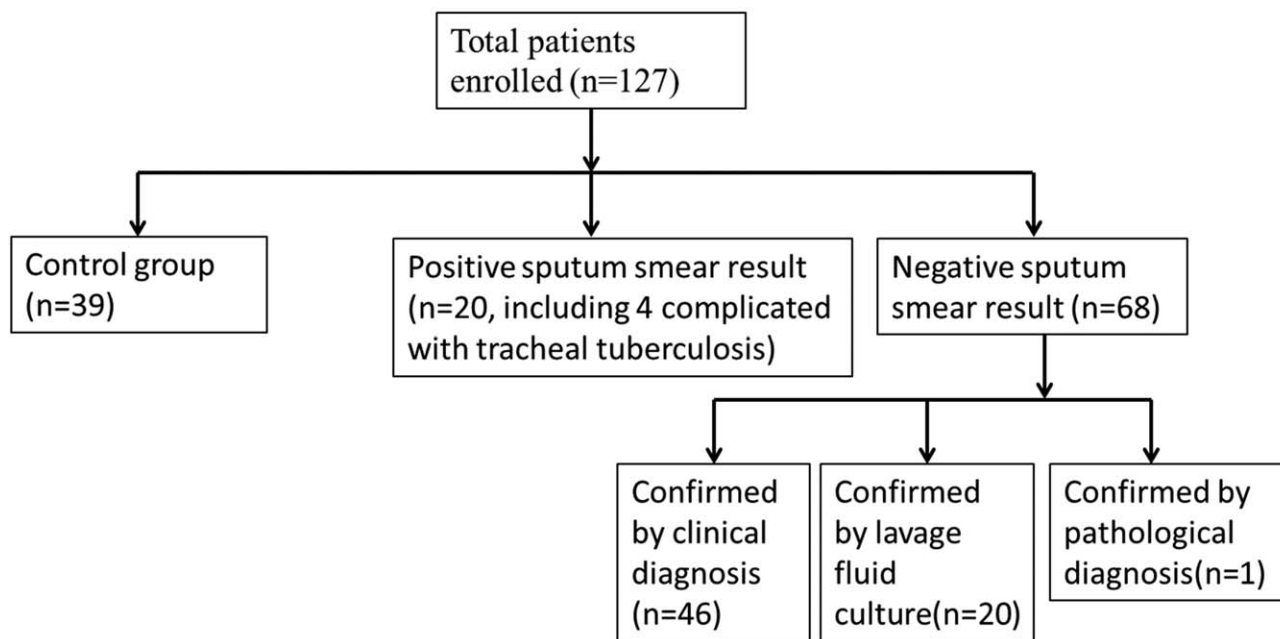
Total patients enrolled (n=127)

Control group (n=39)

Positive sputum smear result (n=20, including 4 complicated with tracheal tuberculosis)

Negative sputum smear result (n=68)

Confirmed by clinical diagnosis (n=46)

Confirmed by lavage fluid culture(n=20)

Confirmed by pathological diagnosis(n=1)